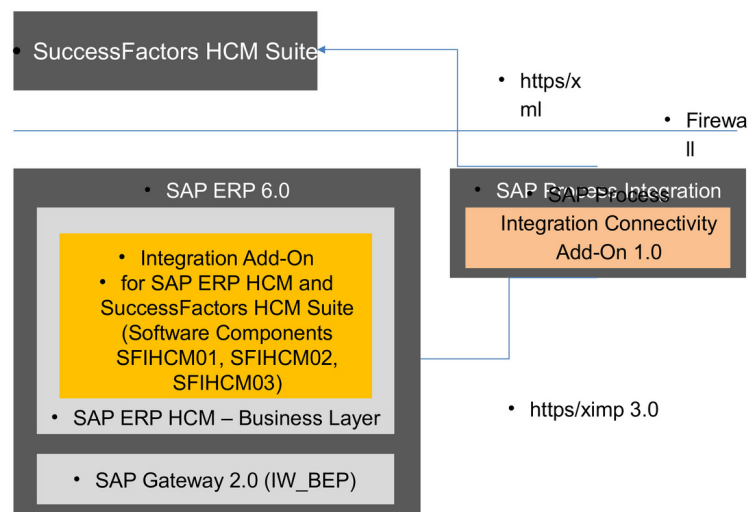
• SuccessFactors HCM Suite

• https/xml

• Firewall

• SAP ERP 6.0

• Integration Add-On
• for SAP ERP HCM and SuccessFactors HCM Suite (Software Components SFIHCM01, SFIHCM02, SFIHCM03)

• SAP ERP HCM – Business Layer

• SAP Gateway 2.0 (IW_BEP)

• SAP Process Integration

SAP Process Integration Connectivity Add-On 1.0

• https/ximp 3.0